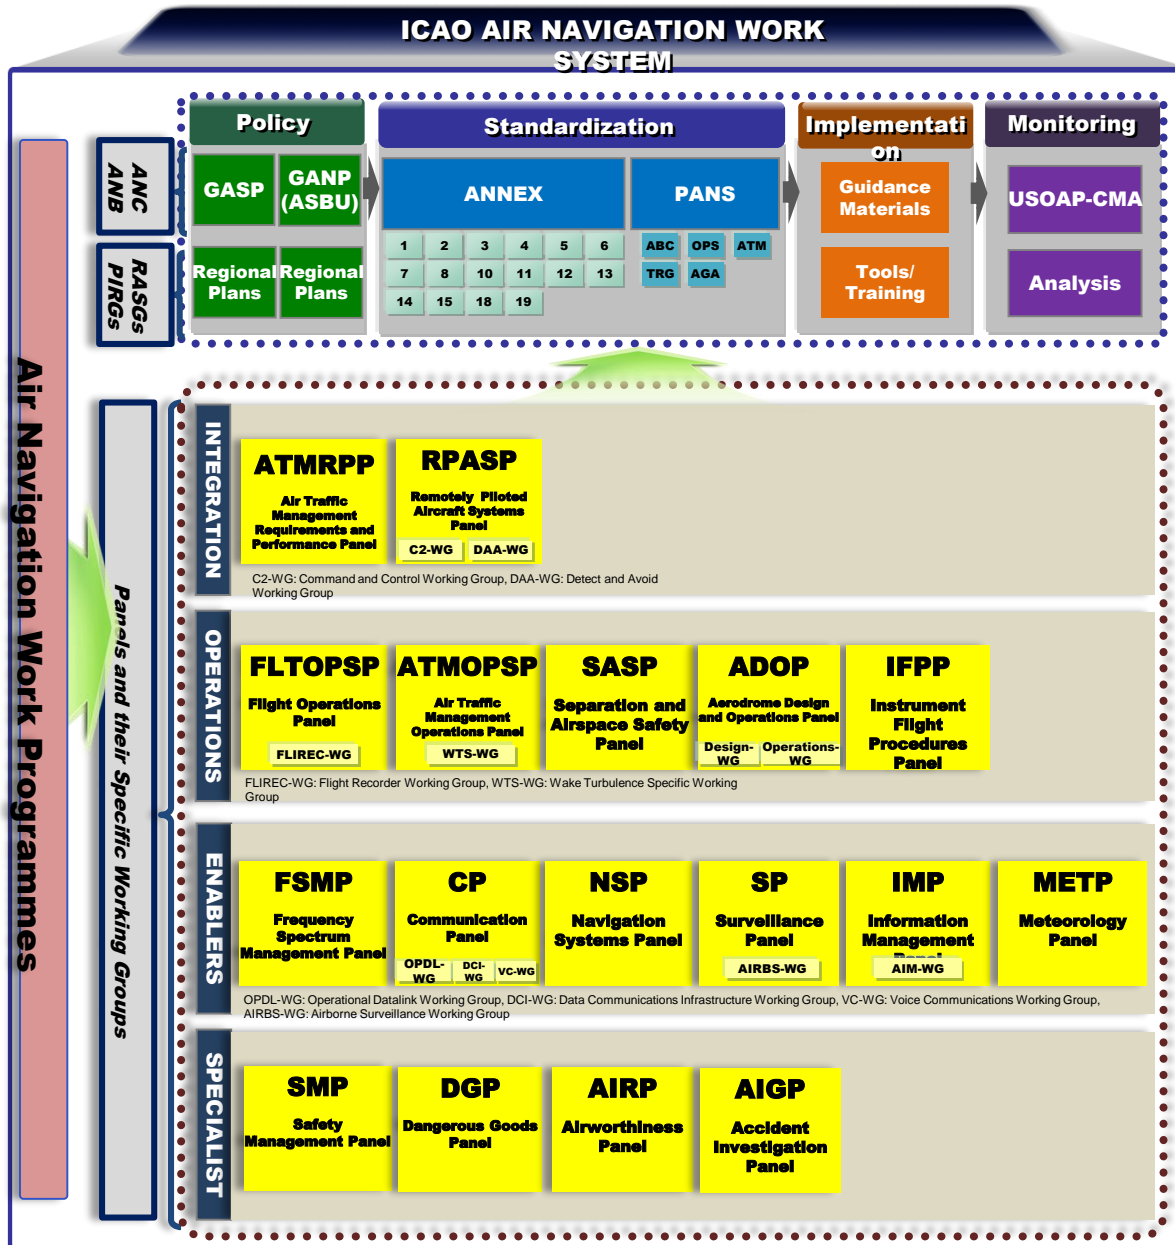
ICAO AIR NAVIGATION WORK SYSTEM

Air Navigation Work Programmes

ANC ANB

RASGs PIRGs

Policy

GASP

GANP (ASBU)

Regional Plans

Regional Plans

Standardization

ANNEX

| 1 | 2 | 3 | 4 | 5 | 6 |
|---|---|---|---|---|---|
| 7 | 8 | 10 | 11 | 12 | 13 |
| 14 | 15 | 18 | 19 | | |

PANS

| ABC | OPS | ATM |
|---|---|---|
| TRG | AGA | |

Implementation

Guidance Materials

Tools/ Training

Monitoring

USOAP-CMA

Analysis

Panels and their Specific Working Groups

INTEGRATION

ATMRPP
Air Traffic Management Requirements and Performance Panel

RPASP
Remotely Piloted Aircraft Systems Panel
C2-WG DAA-WG

C2-WG: Command and Control Working Group, DAA-WG: Detect and Avoid Working Group

OPERATIONS

FLTOPSP
Flight Operations Panel
FLIREC-WG

ATMOPSP
Air Traffic Management Operations Panel
WTS-WG

SASP
Separation and Airspace Safety Panel

ADOP
Aerodrome Design and Operations Panel
Design-WG Operations-WG

IFPP
Instrument Flight Procedures Panel

FLIREC-WG: Flight Recorder Working Group, WTS-WG: Wake Turbulence Specific Working Group

ENABLERS

FSMP
Frequency Spectrum Management Panel

CP
Communication Panel
OPDL-WG DCI-WG VC-WG

NSP
Navigation Systems Panel

SP
Surveillance Panel
AIRBS-WG

IMP
Information Management Panel
AIM-WG

METP
Meteorology Panel

OPDL-WG: Operational Datalink Working Group, DCI-WG: Data Communications Infrastructure Working Group, VC-WG: Voice Communications Working Group, AIRBS-WG: Airborne Surveillance Working Group

SPECIALIST

SMP
Safety Management Panel

DGP
Dangerous Goods Panel

AIRP
Airworthiness Panel

AIGP
Accident Investigation Panel